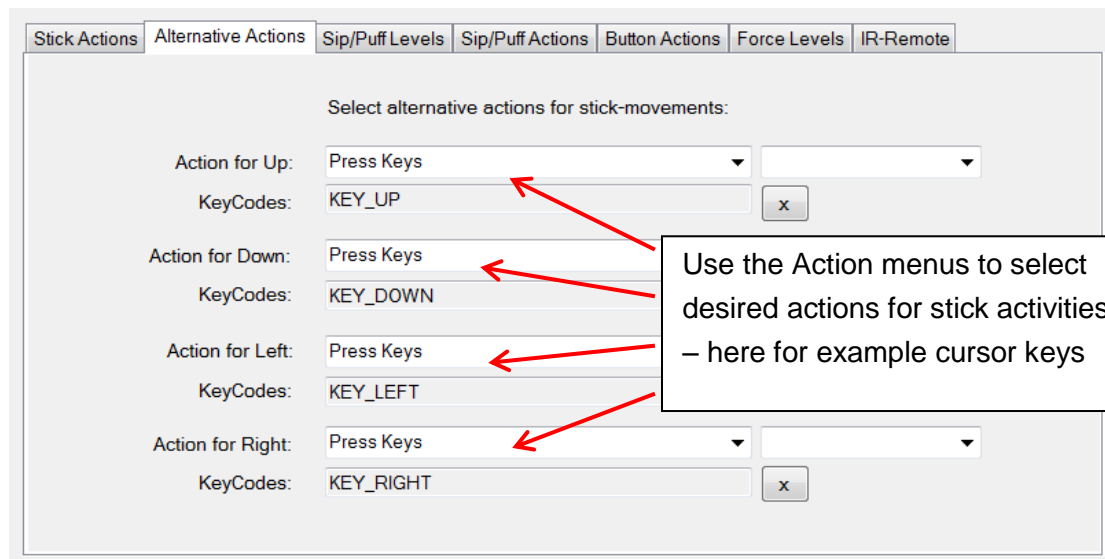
Stick Actions | Alternative Actions | Sip/Puff Levels | Sip/Puff Actions | Button Actions | Force Levels | IR-Remote

Select alternative actions for stick-movements:

Action for Up: Press Keys
KeyCodes: KEY_UP x

Action for Down: Press Keys
KeyCodes: KEY_DOWN

Action for Left: Press Keys
KeyCodes: KEY_LEFT

Action for Right: Press Keys
KeyCodes: KEY_RIGHT x

Use the Action menus to select desired actions for stick activities – here for example cursor keys